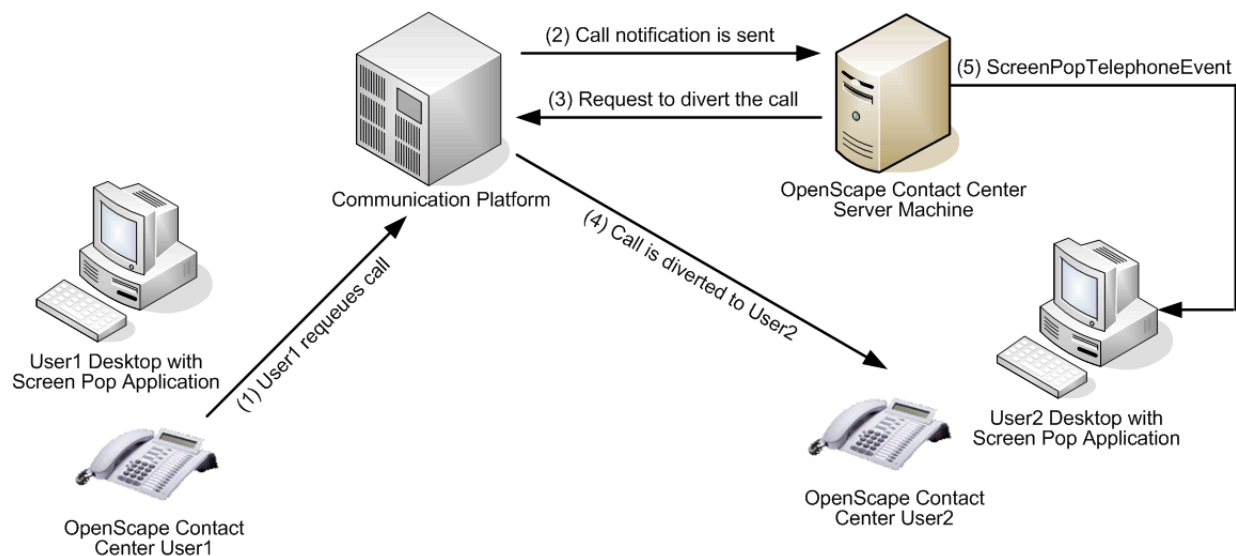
(2) Call notification is sent

(3) Request to divert the call

(5) ScreenPopTelephoneEvent

Communication Platform

OpenScape Contact Center Server Machine

(4) Call is diverted to User2

(1) User1 requeues call

User1 Desktop with Screen Pop Application

User2 Desktop with Screen Pop Application

OpenScape Contact Center User2

OpenScape Contact Center User1